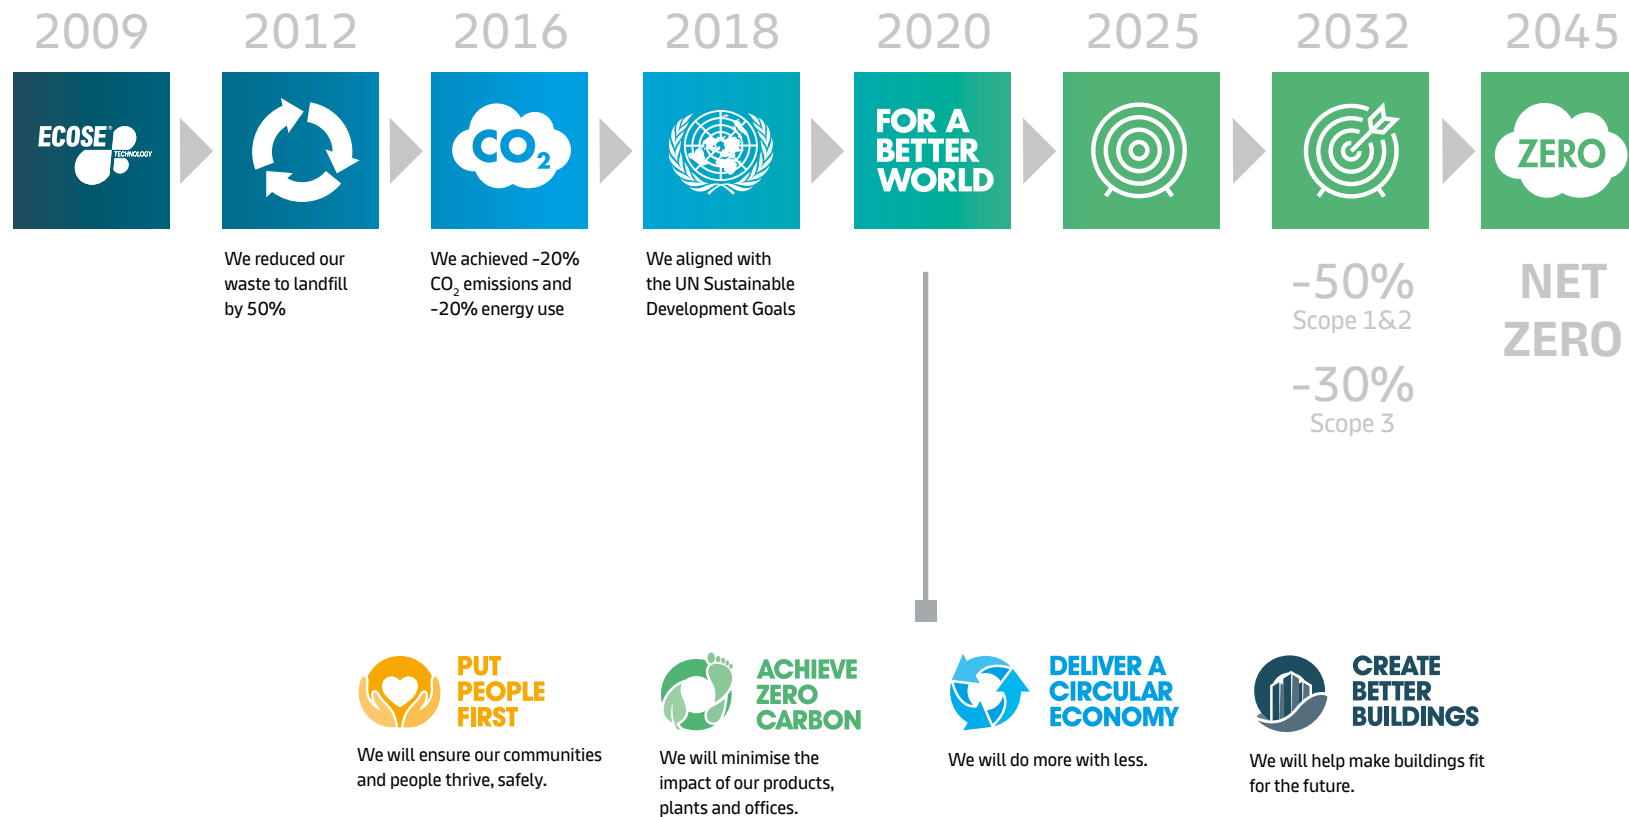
2009 2012 2016 2018 2020 2025 2032 2045

ECOSE TECHNOLOGY

$CO_2$

FOR A BETTER WORLD

ZERO

We reduced our waste to landfill by 50%

We achieved -20% $CO_2$ emissions and -20% energy use

We aligned with the UN Sustainable Development Goals

-50% Scope 1&2

-30% Scope 3

NET ZERO

PUT PEOPLE FIRST

We will ensure our communities and people thrive, safely.

ACHIEVE ZERO CARBON

We will minimise the impact of our products, plants and offices.

DELIVER A CIRCULAR ECONOMY

We will do more with less.

CREATE BETTER BUILDINGS

We will help make buildings fit for the future.